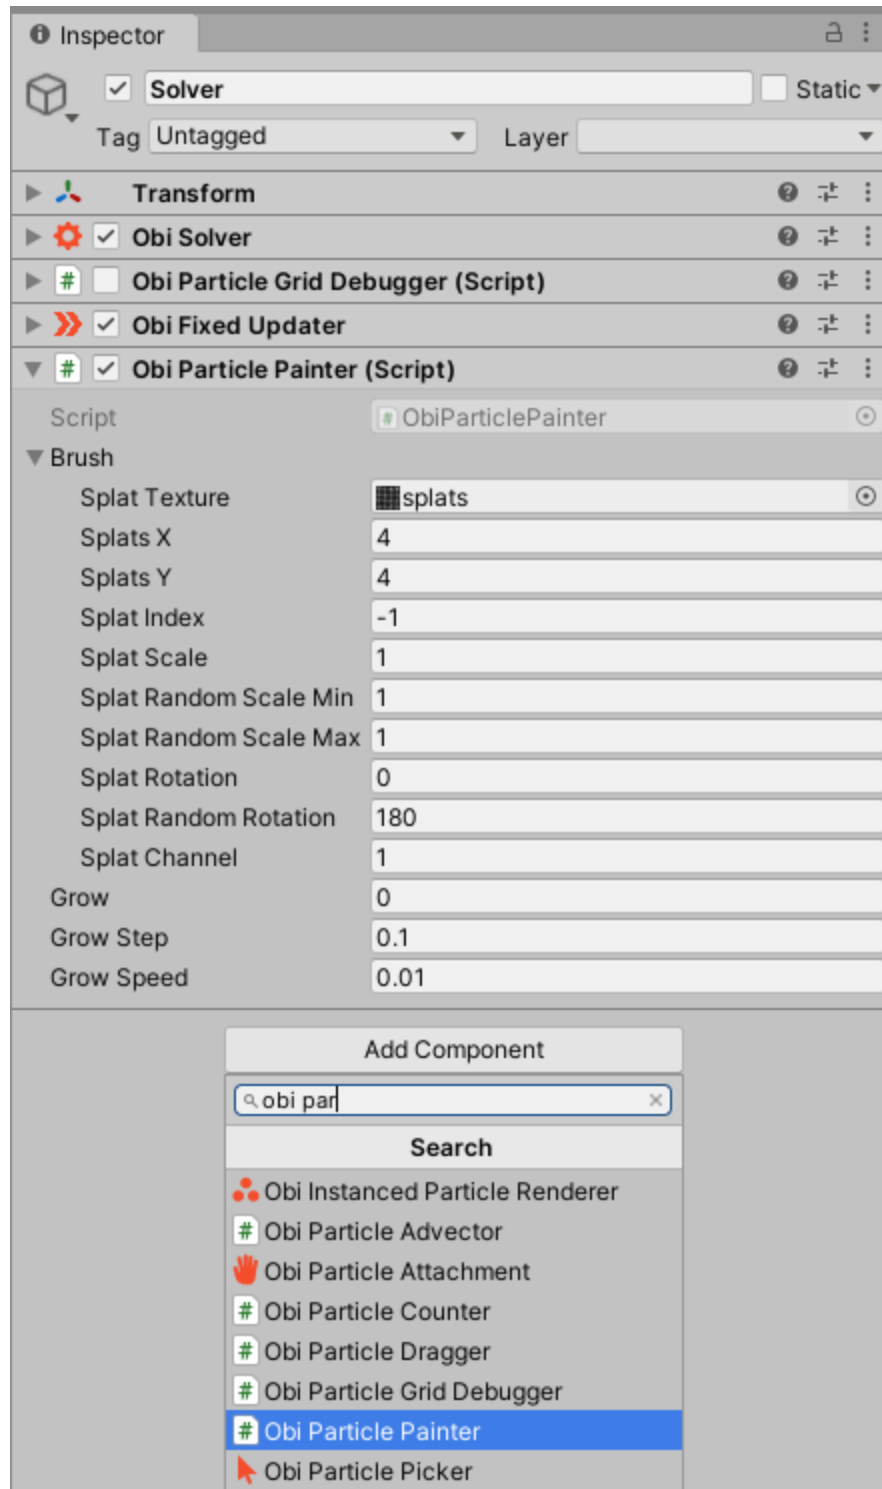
Inspector

Solver Static

Tag Untagged Layer

Transform

Obi Solver

Obi Particle Grid Debugger (Script)

Obi Fixed Updater

Obi Particle Painter (Script)

| | |
|---|---|
| Script | ObiParticlePainter |
| Brush | |
| Splat Texture | splats |
| Splats X | 4 |
| Splats Y | 4 |
| Splat Index | -1 |
| Splat Scale | 1 |
| Splat Random Scale Min | 1 |
| Splat Random Scale Max | 1 |
| Splat Rotation | 0 |
| Splat Random Rotation | 180 |
| Splat Channel | 1 |
| Grow | 0 |
| Grow Step | 0.1 |
| Grow Speed | 0.01 |

Add Component

obi par

Search

Obi Instanced Particle Renderer
Obi Particle Advector
Obi Particle Attachment
Obi Particle Counter
Obi Particle Dragger
Obi Particle Grid Debugger
Obi Particle Painter
Obi Particle Picker